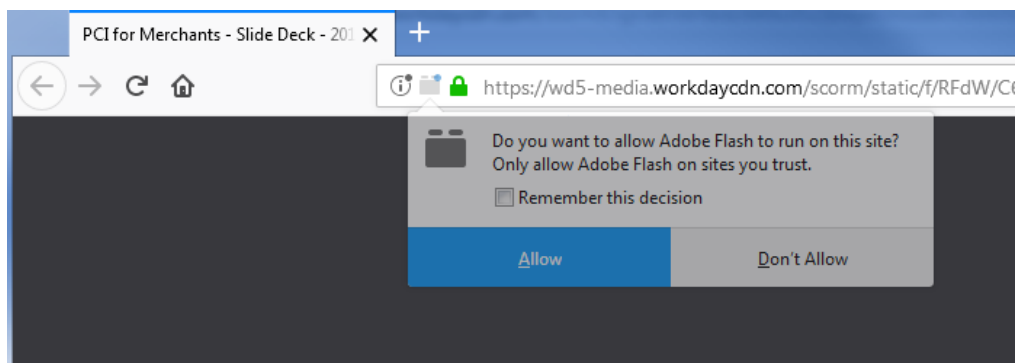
PCI for Merchants - Slide Deck - 20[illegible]

+

https://wd5-media.workdaycdn.com/scorm/static/f/RFdW/C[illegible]

Do you want to allow Adobe Flash to run on this site?
Only allow Adobe Flash on sites you trust.

Remember this decision

Allow

Don't Allow